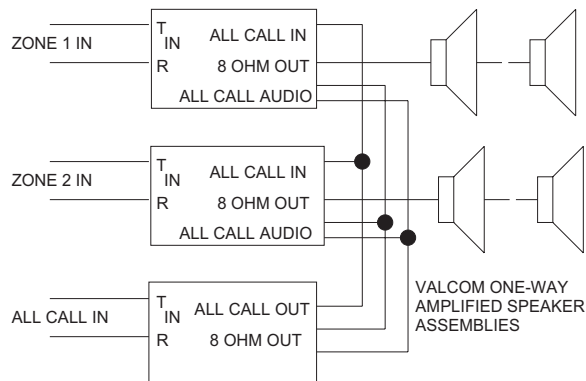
ZONE 1 IN
$T_{IN}$
R
ALL CALL IN
8 OHM OUT
ALL CALL AUDIO

ZONE 2 IN
$T_{IN}$
R
ALL CALL IN
8 OHM OUT
ALL CALL AUDIO

ALL CALL IN
$T_{IN}$
R
ALL CALL OUT
8 OHM OUT

VALCOM ONE-WAY AMPLIFIED SPEAKER ASSEMBLIES